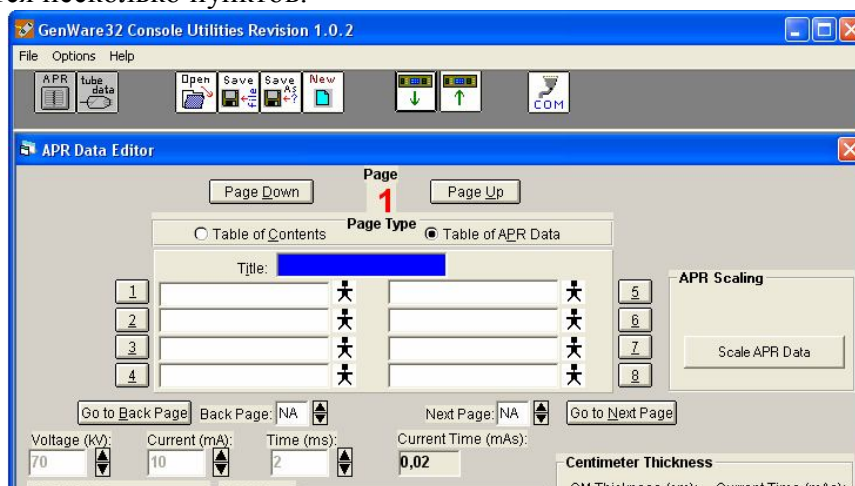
из нескольких пунктов.

GenWare32 Console Utilities Revision 1.0.2

File Options Help

APR tube data Open Save file Save As New COM

APR Data Editor

Page
1

Page Down Page Up

Page Type
Table of Contents Table of APR Data

Title:

1
2
3
4
5
6
7
8

APR Scaling

Scale APR Data

Go to Back Page Back Page: NA Next Page: NA Go to Next Page

Voltage (kV): 70
Current (mA): 10
Time (ms): 2
Current Time (mAs): 0,02

Centimeter Thickness